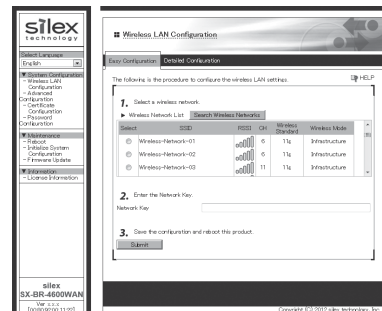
silex technology

Select Language
English

▼System Configuration
- Wireless LAN Configuration
- Advanced Configuration
- Certificate Configuration
- Password Configuration

▼Maintenance
- Reboot
- Initialize System Configuration
- Firmware Update

▼Information
- License Information

silex
SX-BR-4600WAN
Ver. x.x.x
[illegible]

Wireless LAN Configuration

Easy Configuration | Detailed Configuration

The following is the procedure to configure the wireless LAN settings.

HELP

1. Select a wireless network.

▶ Wireless Network List | Search Wireless Networks

| Select | SSID | RSSI | CH | Wireless Standard | Wireless Mode |
|---|---|---|---|---|---|
| | Wireless-Network-01 | | 6 | 11g | Infrastructure |
| | Wireless-Network-02 | | 6 | 11g | Infrastructure |
| | Wireless-Network-03 | | 11 | 11g | Infrastructure |

2. Enter the Network Key.
Network Key

3. Save the configuration and reboot this product.
Submit

Copyright (C) 2012 silex technology, Inc.